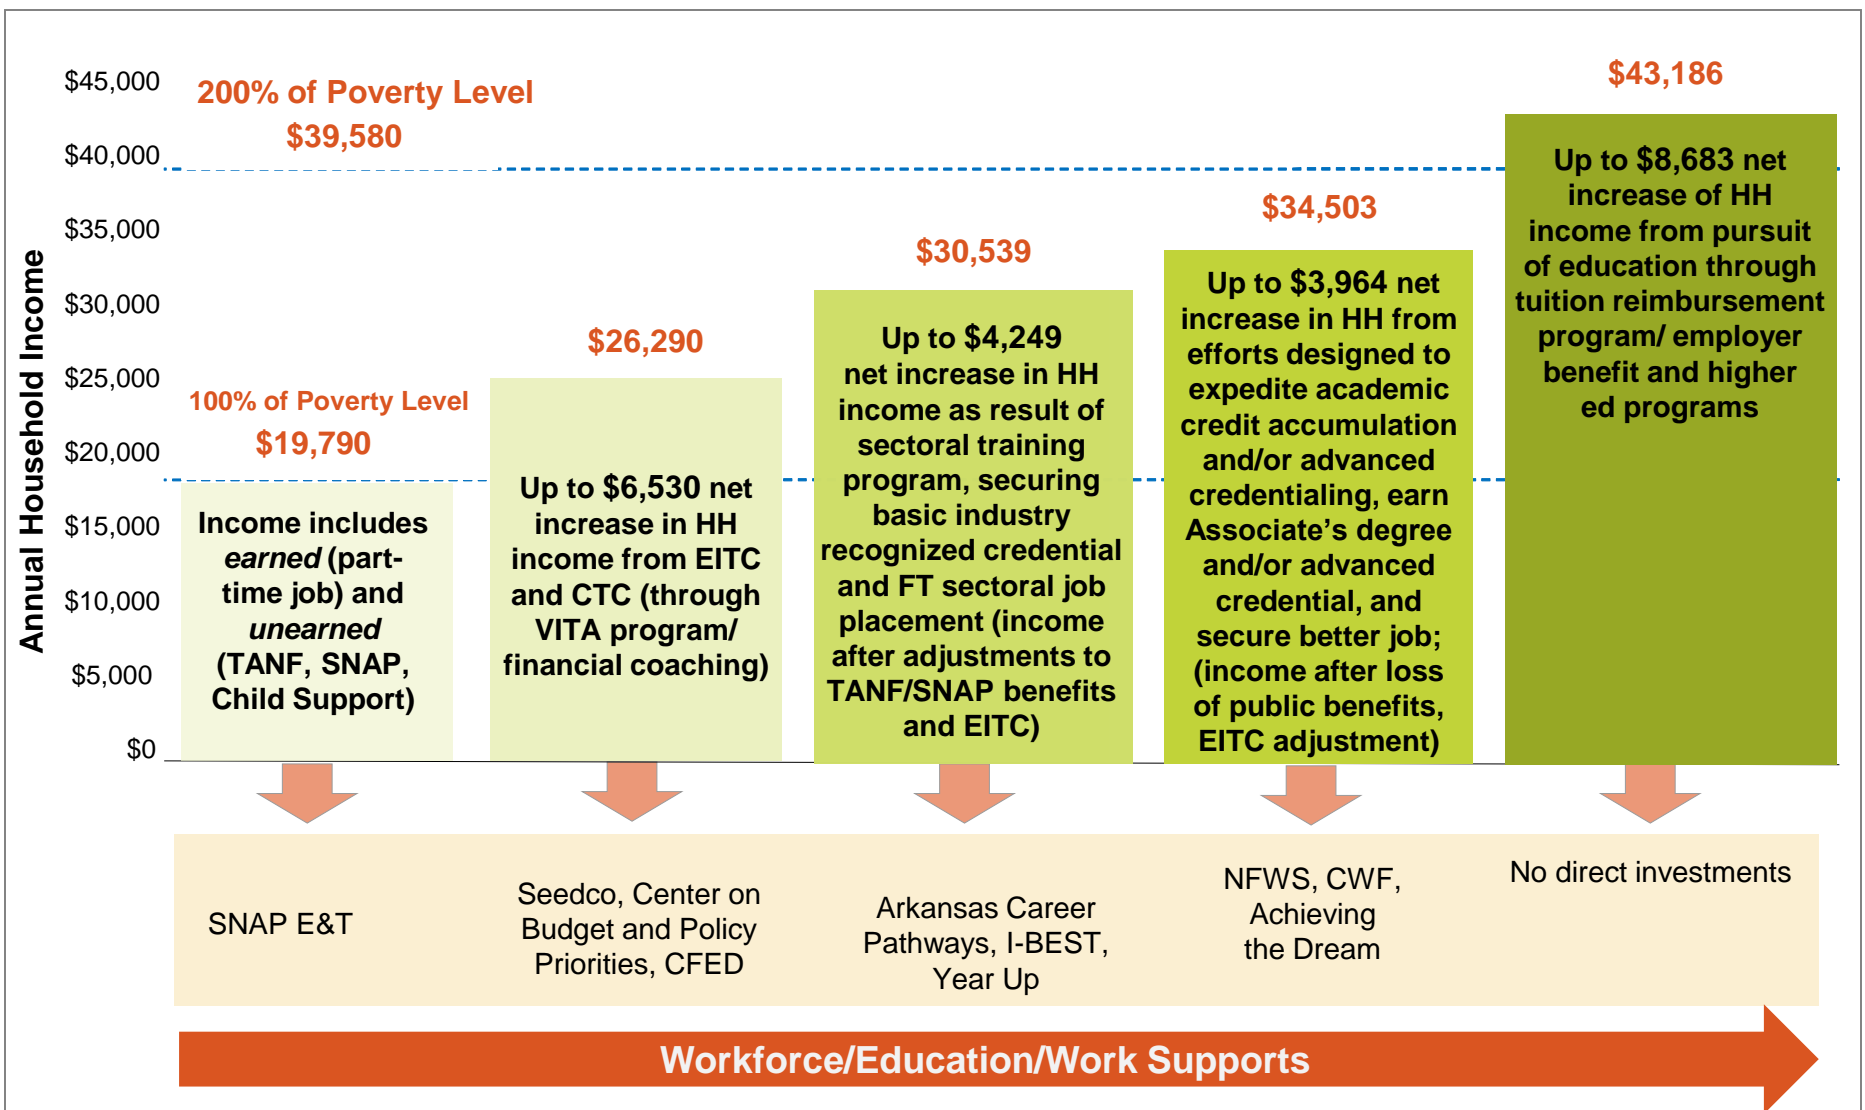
$45,000
$40,000
$35,000
$30,000
$25,000
$20,000
$15,000
$10,000
$5,000
$0

Annual Household Income

200% of Poverty Level
$39,580

100% of Poverty Level
$19,790

Income includes *earned* (part-time job) and *unearned* (TANF, SNAP, Child Support)

$26,290

Up to $6,530 net increase in HH income from EITC and CTC (through VITA program/ financial coaching)

$30,539

Up to $4,249 net increase in HH income as result of sectoral training program, securing basic industry recognized credential and FT sectoral job placement (income after adjustments to TANF/SNAP benefits and EITC)

$34,503

Up to $3,964 net increase in HH from efforts designed to expedite academic credit accumulation and/or advanced credentialing, earn Associate's degree and/or advanced credential, and secure better job; (income after loss of public benefits, EITC adjustment)

$43,186

Up to $8,683 net increase of HH income from pursuit of education through tuition reimbursement program/ employer benefit and higher ed programs

SNAP E&T

Seedco, Center on Budget and Policy Priorities, CFED

Arkansas Career Pathways, I-BEST, Year Up

NFWS, CWF, Achieving the Dream

No direct investments

Workforce/Education/Work Supports